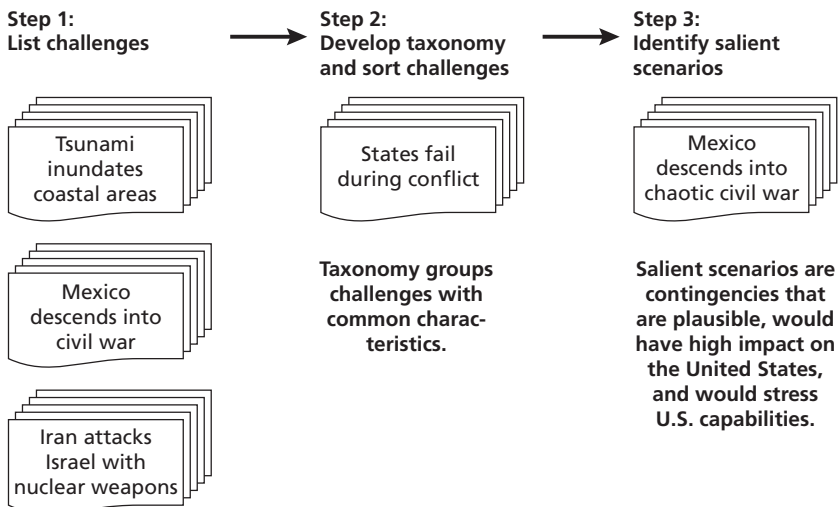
Step 1:
List challenges

Tsunami inundates coastal areas

Mexico descends into civil war

Iran attacks Israel with nuclear weapons

Step 2:
Develop taxonomy and sort challenges

States fail during conflict

Taxonomy groups challenges with common characteristics.

Step 3:
Identify salient scenarios

Mexico descends into chaotic civil war

Salient scenarios are contingencies that are plausible, would have high impact on the United States, and would stress U.S. capabilities.